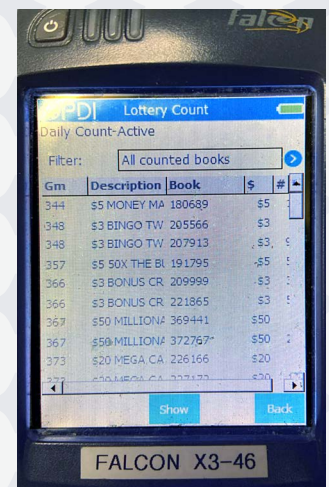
falcon

PDI Lottery Count

Daily Count-Active

Filter: All counted books

| Gm | Description | Book | $ | # |
|---|---|---|---|---|
| 344 | $5 MONEY MA | 180689 | $5 | 1 |
| 348 | $3 BINGO TW | 205566 | $3 | |
| 348 | $3 BINGO TW | 207913 | $3, | 9 |
| 357 | $5 50X THE BI | 191795 | $5 | 5 |
| 366 | $3 BONUS CR | 209999 | $3 | |
| 366 | $3 BONUS CR | 221865 | $3 | 5 |
| 367 | $50 MILLIONA | 369441 | $50 | |
| 367 | $50 MILLIONA | 372767 | $50 | 2 |
| 373 | $20 MEGA CA | 226166 | $20 | |
| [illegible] | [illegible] | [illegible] | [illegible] | |

Show

Back

FALCON X3-46